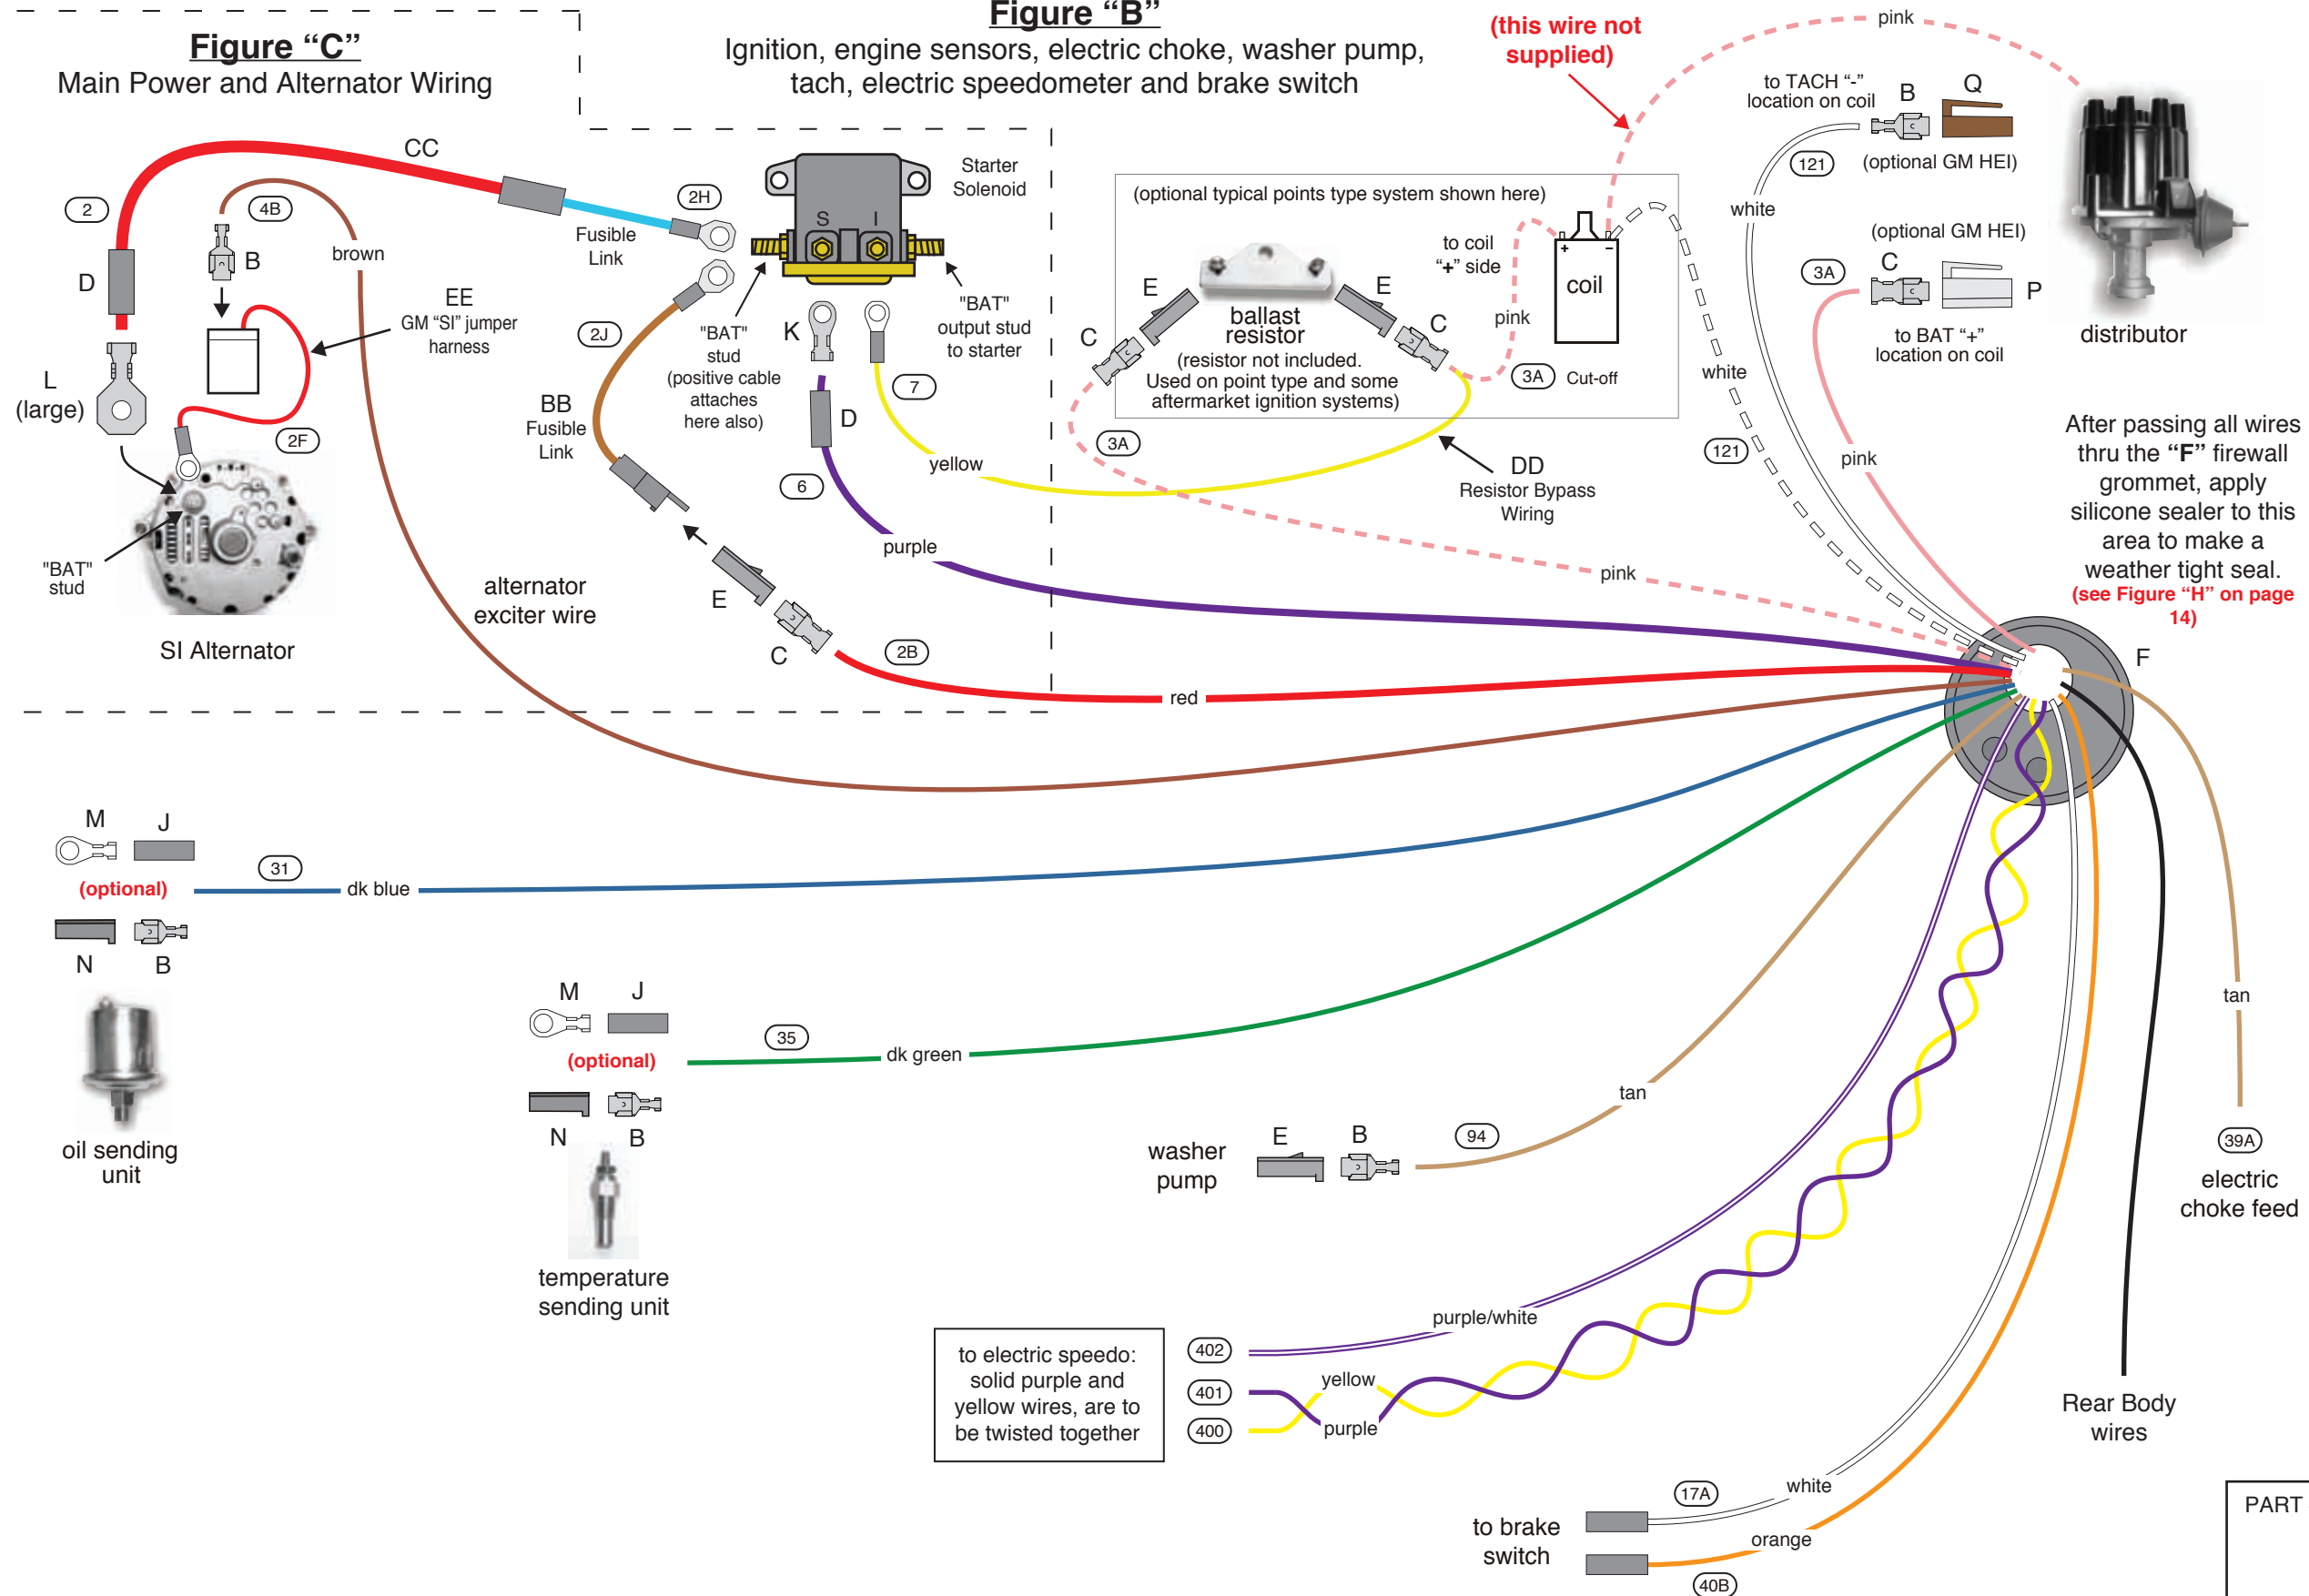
Figure “C”
Main Power and Alternator Wiring

Figure “B”
Ignition, engine sensors, electric choke, washer pump, tach, electric speedometer and brake switch

(this wire not supplied)

pink

CC
2
4B
D
B
brown
EE
GM “SI” jumper harness
L (large)
2F
"BAT" stud
SI Alternator
alternator exciter wire

Fusible Link
2H
Starter Solenoid
S
I
2J
"BAT" stud (positive cable attaches here also)
K
"BAT" output stud to starter
7
BB Fusible Link
D
6
yellow
purple
E
C
2B
red

(optional typical points type system shown here)
E
ballast resistor
E
C
C
to coil “+” side
pink
coil
3A
Cut-off
(resistor not included. Used on point type and some aftermarket ignition systems)
3A
DD
Resistor Bypass Wiring
pink

to TACH “-” location on coil
B
Q
121
(optional GM HEI)
white
(optional GM HEI)
3A
C
P
to BAT “+” location on coil
distributor
white
121
pink
After passing all wires thru the “F” firewall grommet, apply silicone sealer to this area to make a weather tight seal.
(see Figure “H” on page 14)
F

M
J
(optional)
31
dk blue
N
B
oil sending unit

M
J
(optional)
35
dk green
N
B
temperature sending unit

tan
washer pump
E
B
94
tan
39A
electric choke feed

purple/white
402
yellow
401
purple
400
to electric speedo: solid purple and yellow wires, are to be twisted together

Rear Body wires
17A
white
to brake switch
orange
40B
PART